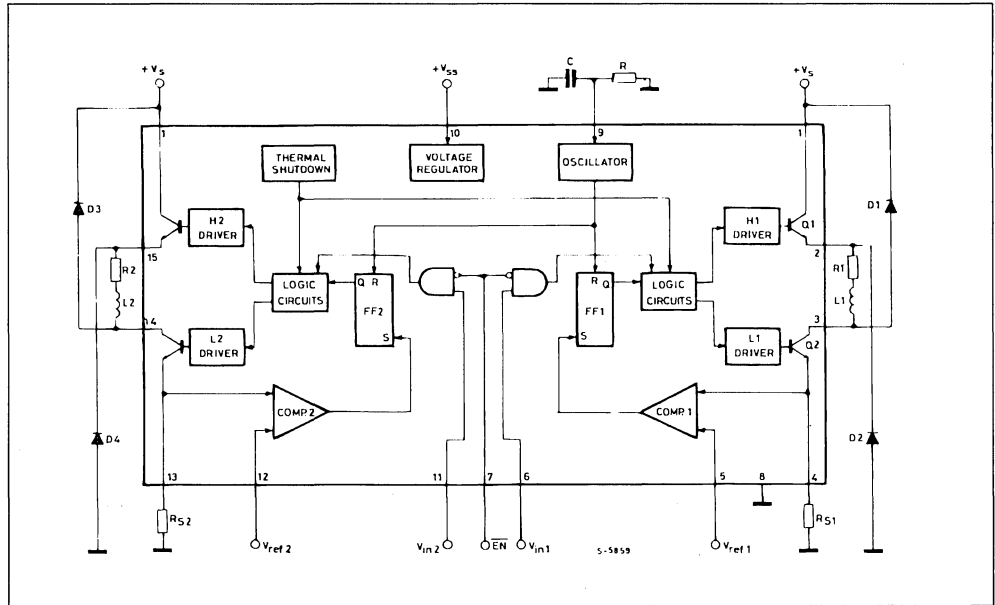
$+V_s$
$+V_{SS}$
C
R
$+V_s$
1
10
9
1
THERMAL SHUTDOWN
VOLTAGE REGULATOR
OSCILLATOR
D3
D1
H2 DRIVER
H1 DRIVER
Q1
15
2
R2
R1
L2
L1
LOGIC CIRCUITS
Q R
FF2
S
R Q
FF1
S
LOGIC CIRCUITS
14
3
L2 DRIVER
L1 DRIVER
Q2
COMP.2
COMP.1
D4
D2
13
12
11
7
6
5
8
4
$R_{S2}$
$V_{ref\,2}$
$V_{in\,2}$
$\overline{EN}$
$V_{in\,1}$
S-5859
$V_{ref\,1}$
$R_{S1}$